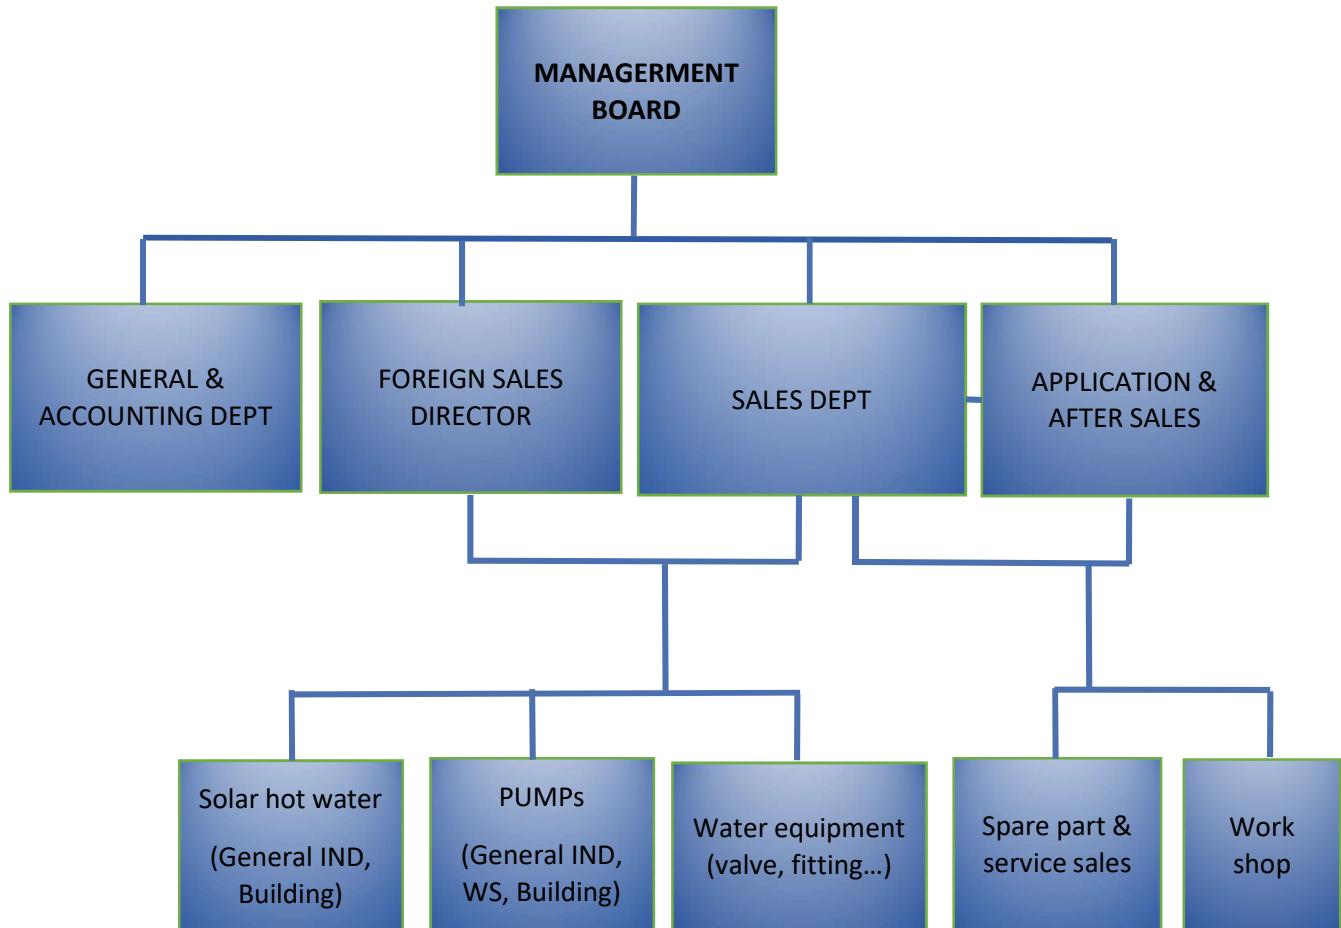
MANAGERMENT BOARD

GENERAL & ACCOUNTING DEPT

FOREIGN SALES DIRECTOR

SALES DEPT

APPLICATION & AFTER SALES

Solar hot water

(General IND, Building)

PUMPs

(General IND, WS, Building)

Water equipment (valve, fitting…)

Spare part & service sales

Work shop